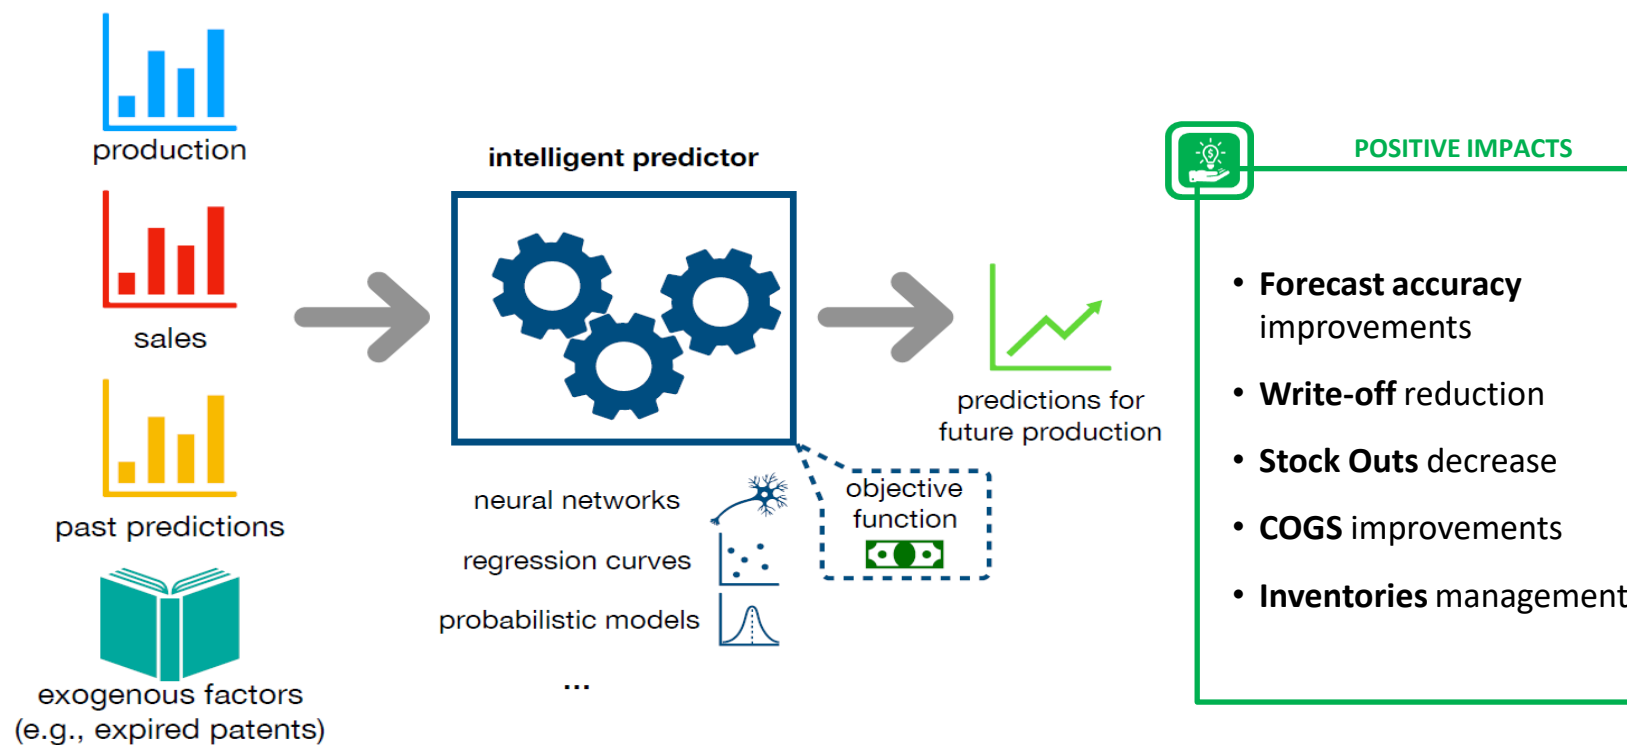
production

sales

past predictions

exogenous factors (e.g., expired patents)

intelligent predictor

neural networks

regression curves

probabilistic models

...

objective function

predictions for future production

POSITIVE IMPACTS

• **Forecast accuracy** improvements

• **Write-off** reduction

• **Stock Outs** decrease

• **COGS** improvements

• **Inventories** management